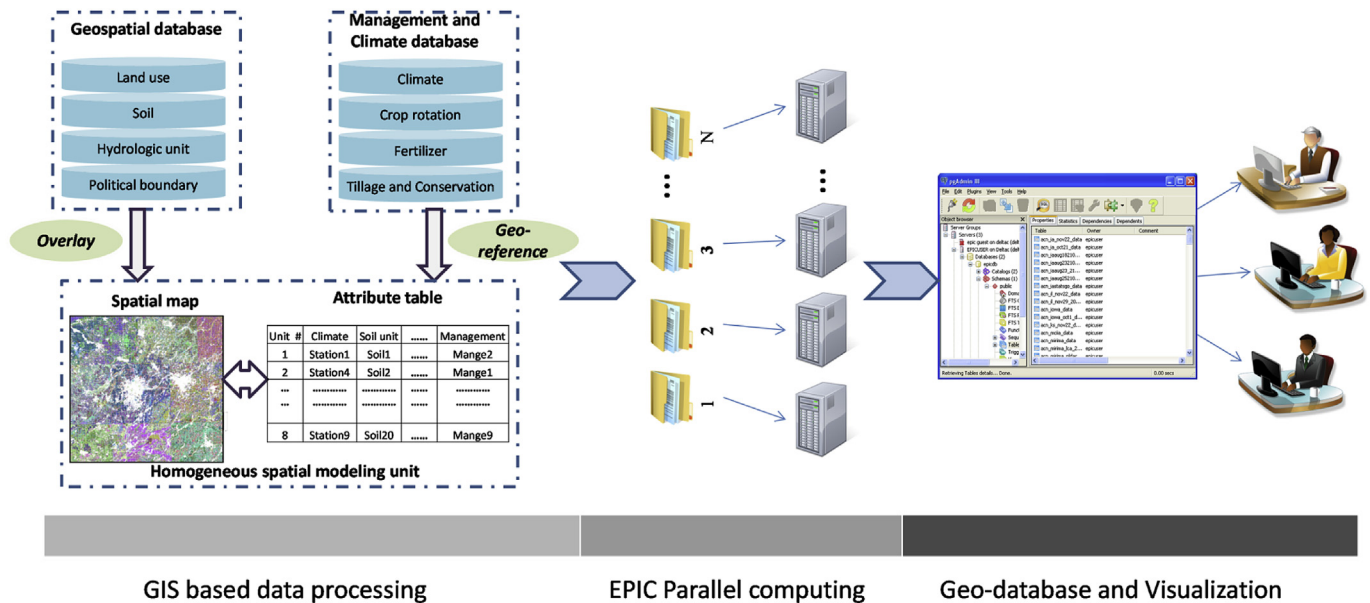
Geospatial database

Land use

Soil

Hydrologic unit

Political boundary

Management and Climate database

Climate

Crop rotation

Fertilizer

Tillage and Conservation

Overlay

Geo-reference

Spatial map

Attribute table

| Unit # | Climate | Soil unit | ...... | Management |
|---|---|---|---|---|
| 1 | Station1 | Soil1 | ...... | Mange2 |
| 2 | Station4 | Soil2 | ...... | Mange1 |
| ... | ............ | ............ | ...... | ............ |
| ... | ............ | ............ | ...... | ............ |
| 8 | Station9 | Soil20 | ...... | Mange9 |

Homogeneous spatial modeling unit

N

...

3

2

1

pgAdmin III

File Edit Plugins View Tools Help

Object browser

Server Groups

Servers (3)

Properties Statistics Dependencies Dependents

Table Owner Comment

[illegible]

Retrieving Tables details... Done.

0.00 secs

GIS based data processing

EPIC Parallel computing

Geo-database and Visualization